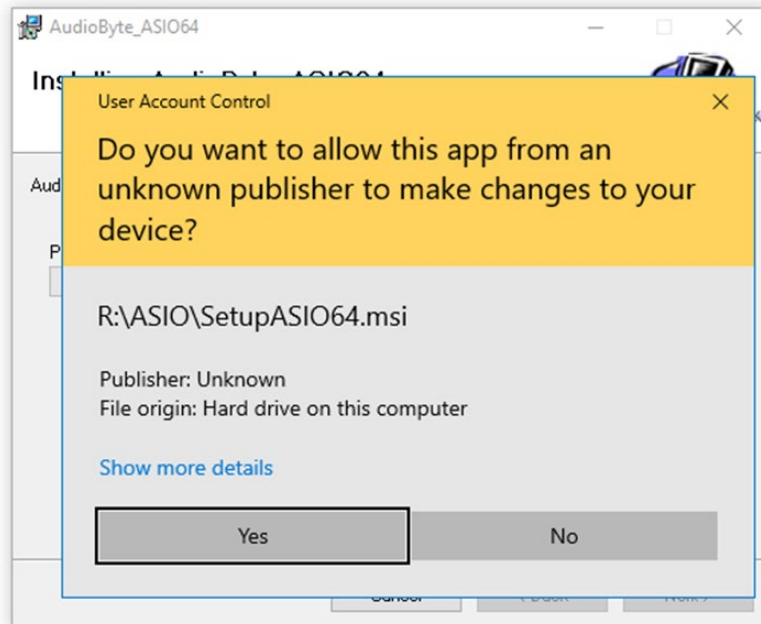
AudioByte_ASIO64

Ins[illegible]

Aud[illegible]

P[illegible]

User Account Control

Do you want to allow this app from an unknown publisher to make changes to your device?

R:\ASIO\SetupASIO64.msi

Publisher: Unknown
File origin: Hard drive on this computer

Show more details

Yes

No

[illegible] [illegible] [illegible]